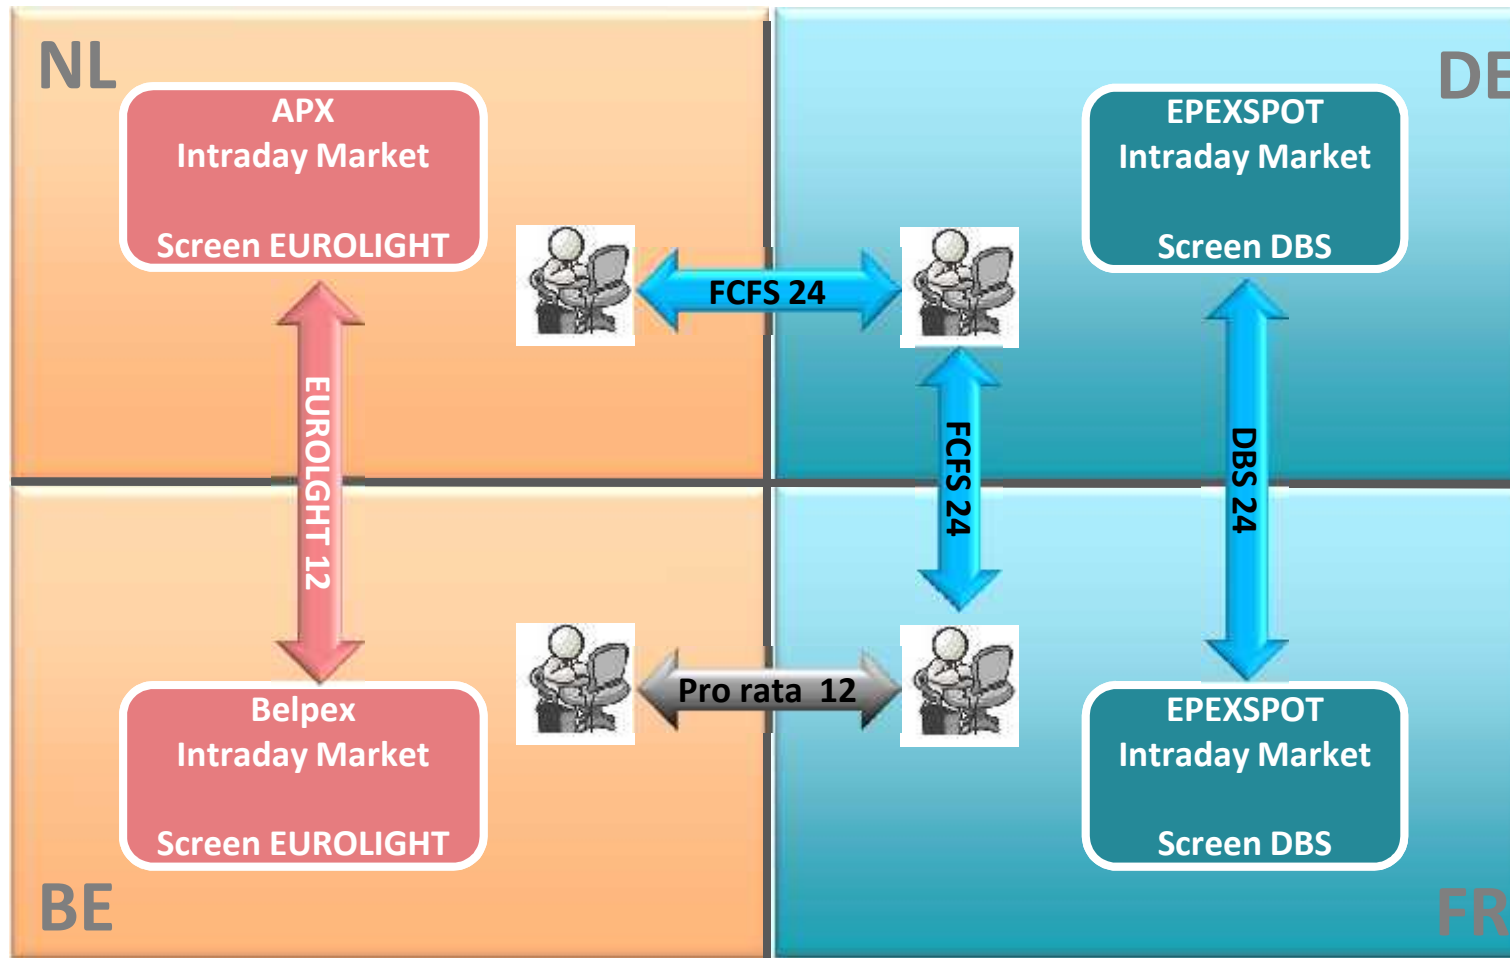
NL

APX
Intraday Market

Screen EUROLIGHT

DE

EPEXSPOT
Intraday Market

Screen DBS

FCFS 24

EUROLGHT 12

FCFS 24

DBS 24

Pro rata 12

Belpex
Intraday Market

Screen EUROLIGHT

EPEXSPOT
Intraday Market

Screen DBS

BE

FR